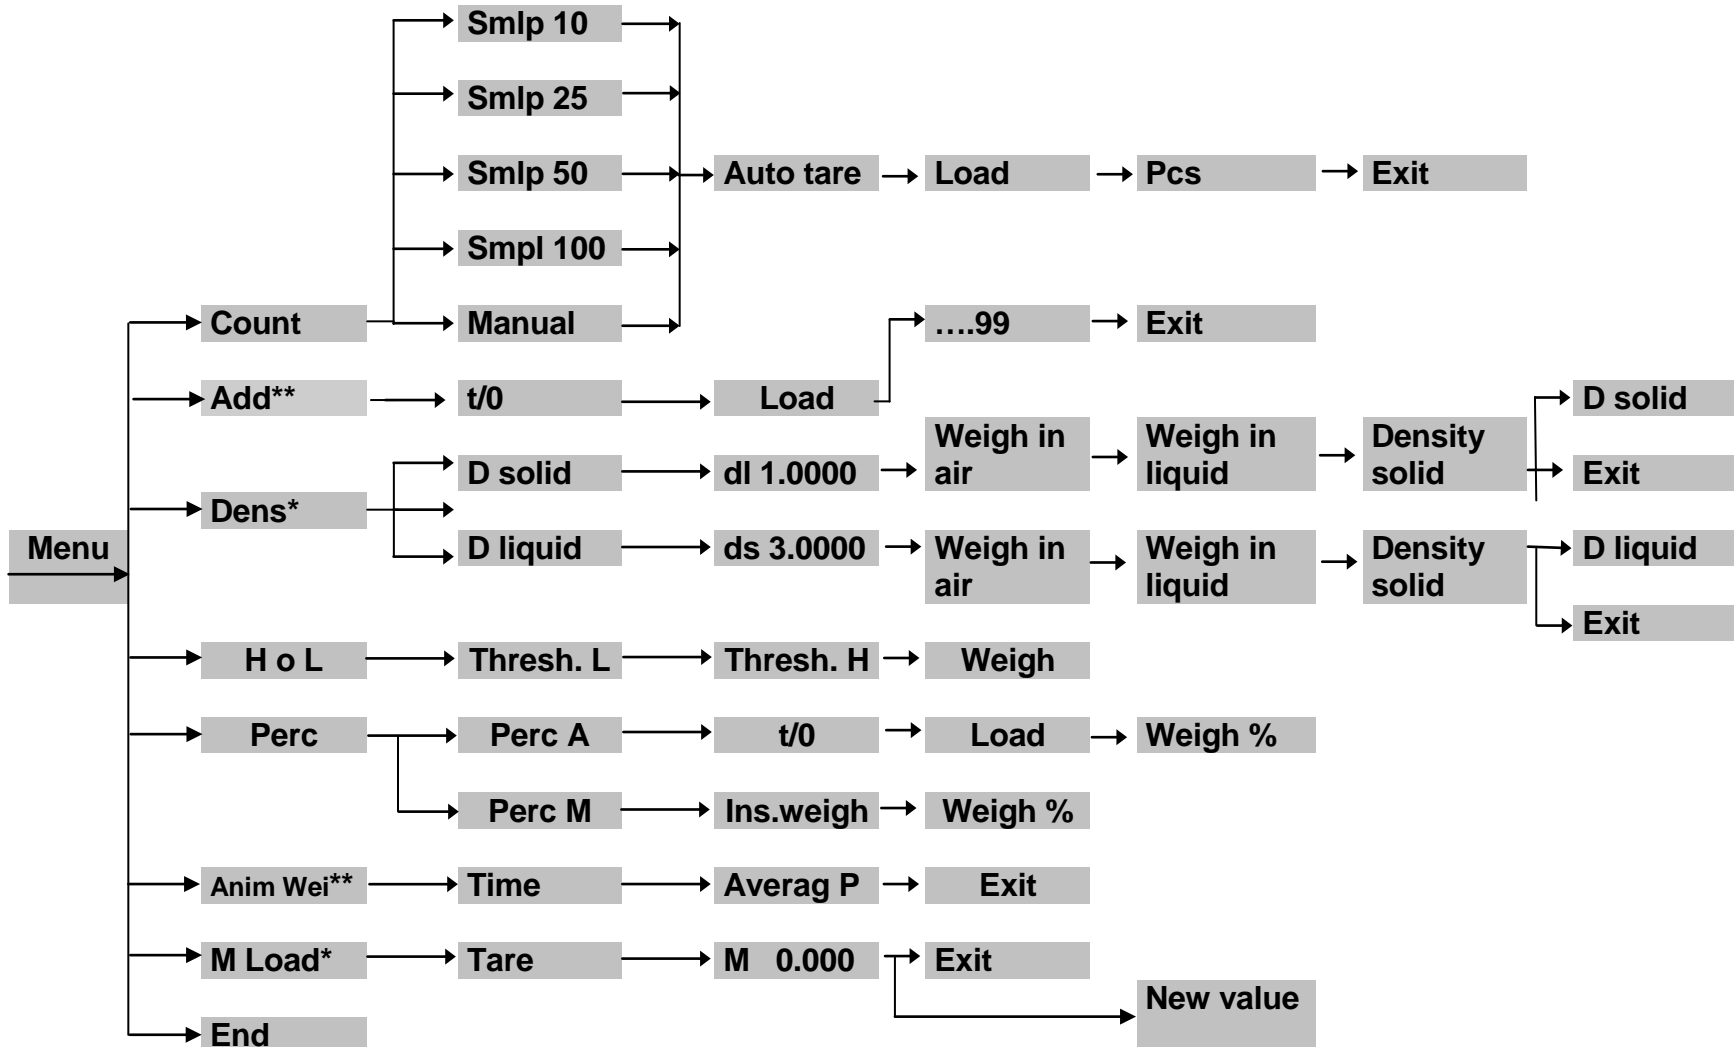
Smlp 10
Smlp 25
Smlp 50
Auto tare
Load
Pcs
Exit
Smpl 100
Count
Manual
….99
Exit
Add**
t/0
Load
D solid
Weigh in air
Weigh in liquid
Density solid
Exit
Dens*
D solid
dl 1.0000
D liquid
ds 3.0000
Weigh in air
Weigh in liquid
Density solid
D liquid
Exit
Menu
H o L
Thresh. L
Thresh. H
Weigh
Perc
Perc A
t/0
Load
Weigh %
Perc M
Ins.weigh
Weigh %
Anim Wei**
Time
Averag P
Exit
M Load*
Tare
M 0.000
Exit
New value
End